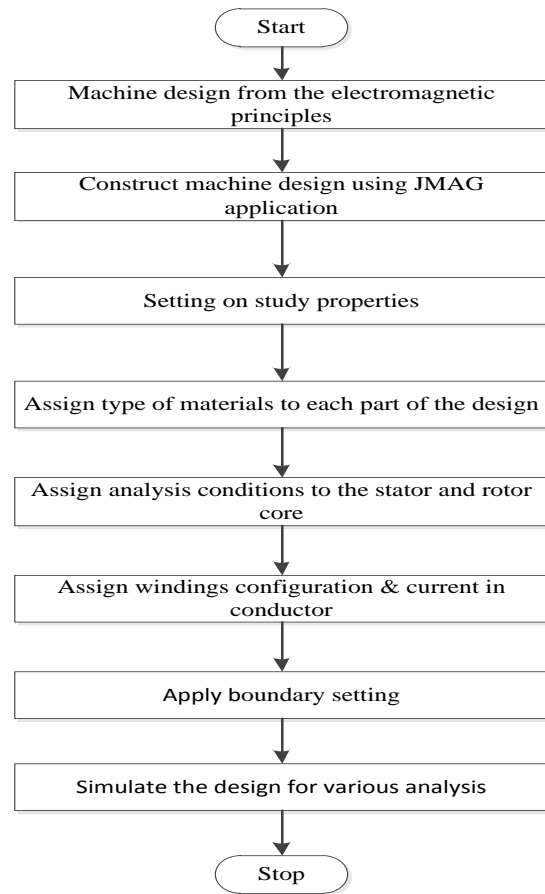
Start

Machine design from the electromagnetic principles

Construct machine design using JMAG application

Setting on study properties

Assign type of materials to each part of the design

Assign analysis conditions to the stator and rotor core

Assign windings configuration & current in conductor

Apply boundary setting

Simulate the design for various analysis

Stop